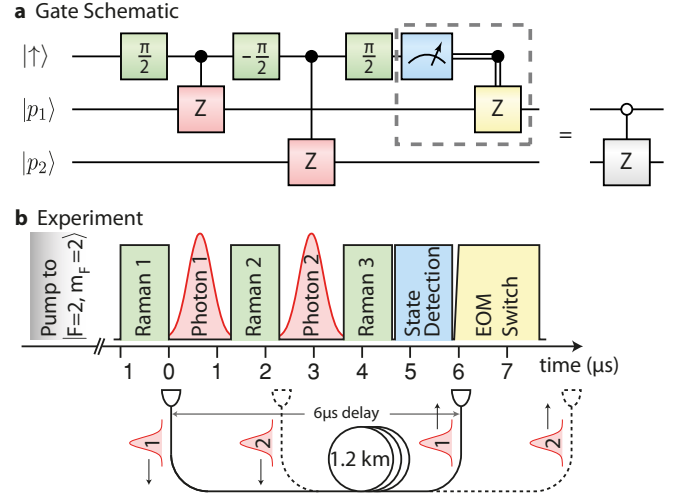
a Gate Schematic

$|\uparrow\rangle$

$|p_1\rangle$

$|p_2\rangle$

$\frac{\pi}{2}$

Z

$-\frac{\pi}{2}$

Z

$\frac{\pi}{2}$

Z

=

Z

b Experiment

Pump to $|F=2, m_F=2\rangle$

Raman 1

Photon 1

Raman 2

Photon 2

Raman 3

State Detection

EOM Switch

1 0 1 2 3 4 5 6 7 time (μs)

6μs delay

1

2

1.2 km

1

2